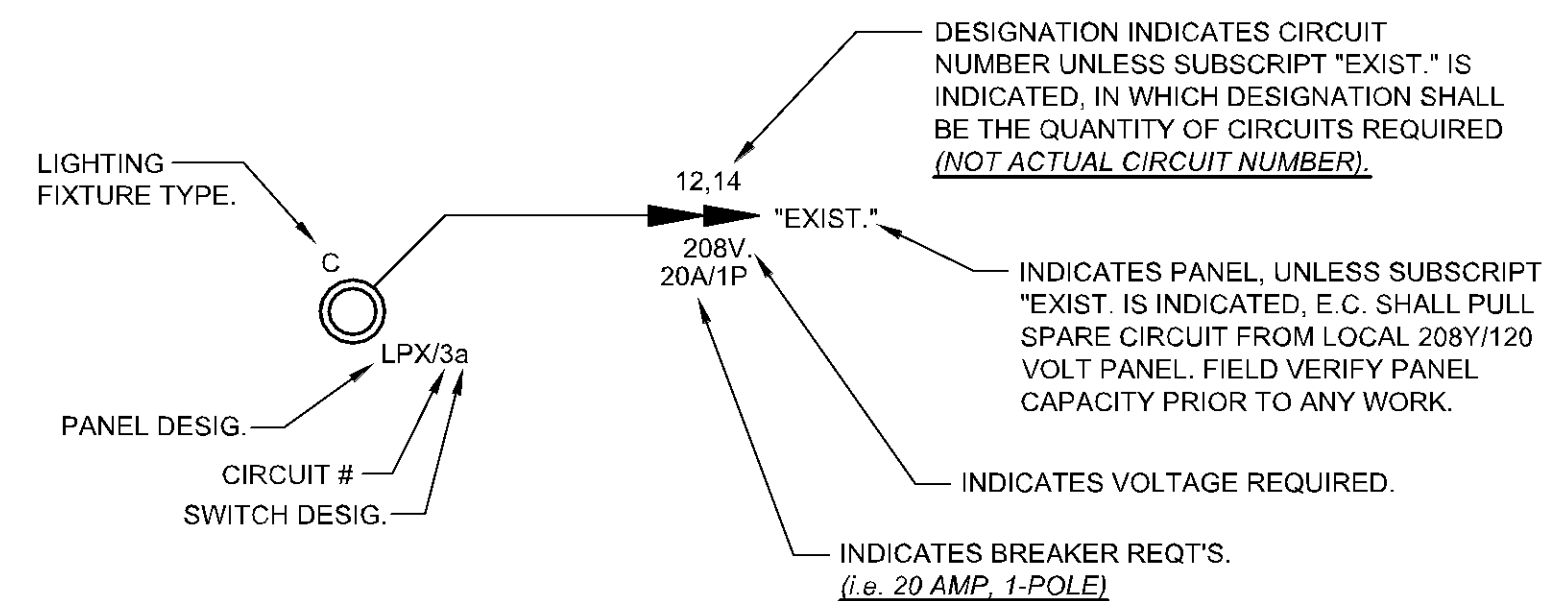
DESIGNATION INDICATES CIRCUIT NUMBER UNLESS SUBSCRIPT "EXIST." IS INDICATED, IN WHICH DESIGNATION SHALL BE THE QUANTITY OF CIRCUITS REQUIRED (NOT ACTUAL CIRCUIT NUMBER).

LIGHTING FIXTURE TYPE.

12,14

"EXIST."

C

208V.
20A/1P

INDICATES PANEL, UNLESS SUBSCRIPT "EXIST. IS INDICATED, E.C. SHALL PULL SPARE CIRCUIT FROM LOCAL 208Y/120 VOLT PANEL. FIELD VERIFY PANEL CAPACITY PRIOR TO ANY WORK.

LPX/3a

PANEL DESIG.

CIRCUIT #

SWITCH DESIG.

INDICATES VOLTAGE REQUIRED.

INDICATES BREAKER REQT'S.
(i.e. 20 AMP, 1-POLE)